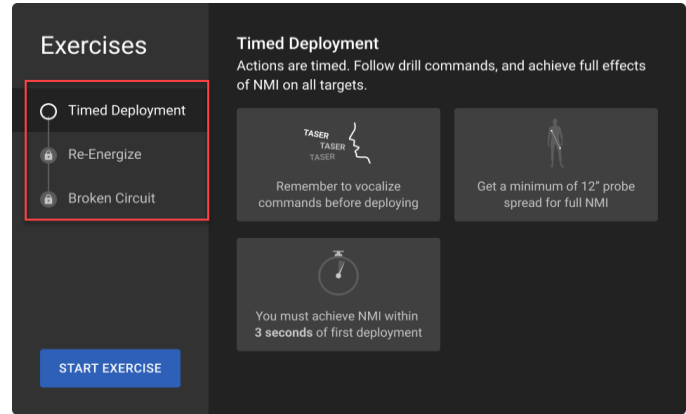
Exercises

Timed Deployment

Re-Energize

Broken Circuit

START EXERCISE

Timed Deployment

Actions are timed. Follow drill commands, and achieve full effects of NMI on all targets.

TASER
TASER
TASER

Remember to vocalize commands before deploying

Get a minimum of 12" probe spread for full NMI

You must achieve NMI within **3 seconds** of first deployment